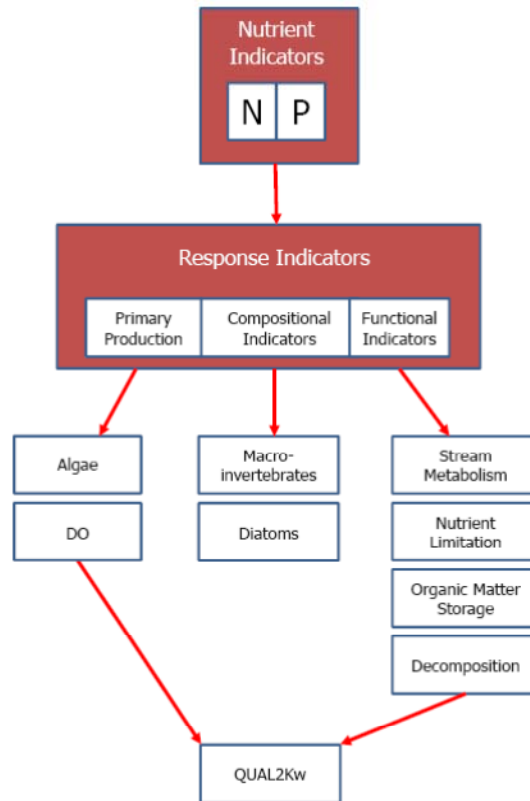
Nutrient Indicators

N P

Response Indicators

Primary Production

Compositional Indicators

Functional Indicators

Algae

DO

Macro-invertebrates

Diatoms

Stream Metabolism

Nutrient Limitation

Organic Matter Storage

Decomposition

QUAL2Kw